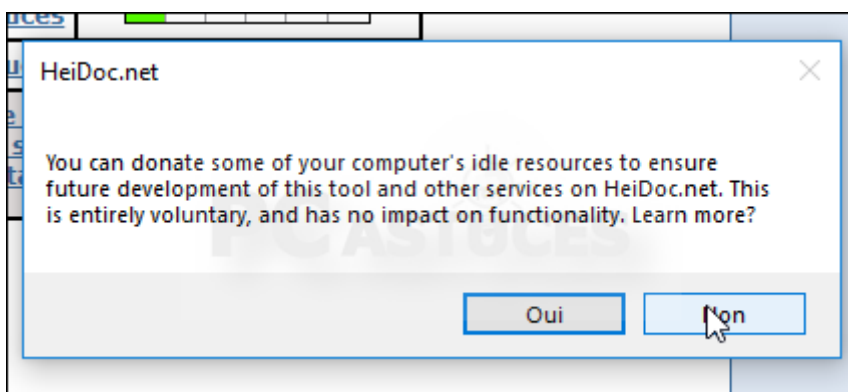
HeiDoc.net

You can donate some of your computer's idle resources to ensure future development of this tool and other services on HeiDoc.net. This is entirely voluntary, and has no impact on functionality. Learn more?

PC ASTUCES

Oui

Non